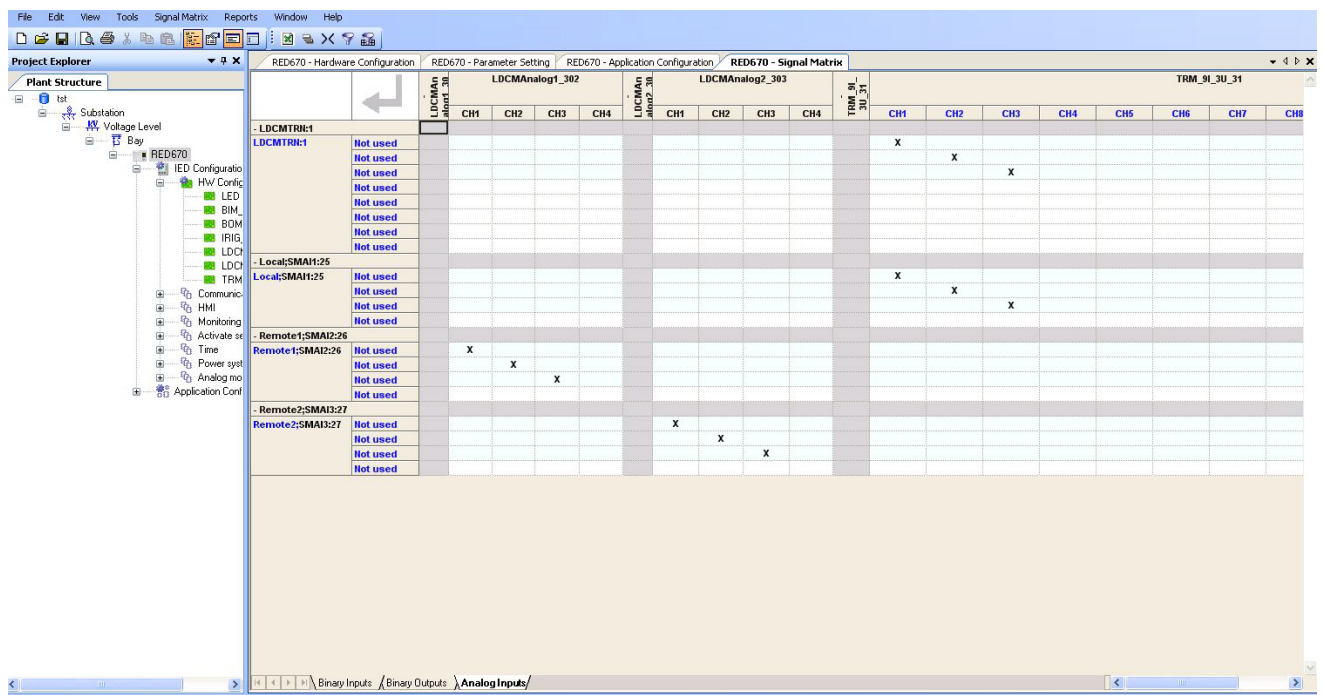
File Edit View Tools Signal Matrix Reports Window Help

Project Explorer

Plant Structure

tst
Substation
Voltage Level
Bay
RED670
IED Configuratio
HW Config
LED
BIM_
BOM
IRIG_
LDCI
LDCI
TRM
Communic
HMI
Monitoring
Activate se
Time
Power syst
Analog mo
Application Conf

RED670 - Hardware Configuration | RED670 - Parameter Setting | RED670 - Application Configuration | RED670 - Signal Matrix

| | | LDCMAnalog1_30 | LDCMAnalog1_302 CH1 | CH2 | CH3 | CH4 | LDCMAnalog2_30 | LDCMAnalog2_303 CH1 | CH2 | CH3 | CH4 | TRM_9I_3U_31 | TRM_9I_3U_31 CH1 | CH2 | CH3 | CH4 | CH5 | CH6 | CH7 | CH8 |
|---|---|---|---|---|---|---|---|---|---|---|---|---|---|---|---|---|---|---|---|---|
| - LDCMTRN:1 | | | | | | | | | | | | | | | | | | | | |
| LDCMTRN:1 | Not used | | | | | | | | | | | | x | | | | | | | |
| | Not used | | | | | | | | | | | | | x | | | | | | |
| | Not used | | | | | | | | | | | | | | x | | | | | |
| | Not used | | | | | | | | | | | | | | | | | | | |
| | Not used | | | | | | | | | | | | | | | | | | | |
| | Not used | | | | | | | | | | | | | | | | | | | |
| | Not used | | | | | | | | | | | | | | | | | | | |
| | Not used | | | | | | | | | | | | | | | | | | | |
| - Local;SMAI1:25 | | | | | | | | | | | | | | | | | | | | |
| Local;SMAI1:25 | Not used | | | | | | | | | | | | x | | | | | | | |
| | Not used | | | | | | | | | | | | | x | | | | | | |
| | Not used | | | | | | | | | | | | | | x | | | | | |
| | Not used | | | | | | | | | | | | | | | | | | | |
| - Remote1;SMAI2:26 | | | | | | | | | | | | | | | | | | | | |
| Remote1;SMAI2:26 | Not used | | x | | | | | | | | | | | | | | | | | |
| | Not used | | | x | | | | | | | | | | | | | | | | |
| | Not used | | | | x | | | | | | | | | | | | | | | |
| | Not used | | | | | | | | | | | | | | | | | | | |
| - Remote2;SMAI3:27 | | | | | | | | | | | | | | | | | | | | |
| Remote2;SMAI3:27 | Not used | | | | | | | x | | | | | | | | | | | | |
| | Not used | | | | | | | | x | | | | | | | | | | | |
| | Not used | | | | | | | | | x | | | | | | | | | | |
| | Not used | | | | | | | | | | | | | | | | | | | |

Binary Inputs | Binary Outputs | Analog Inputs